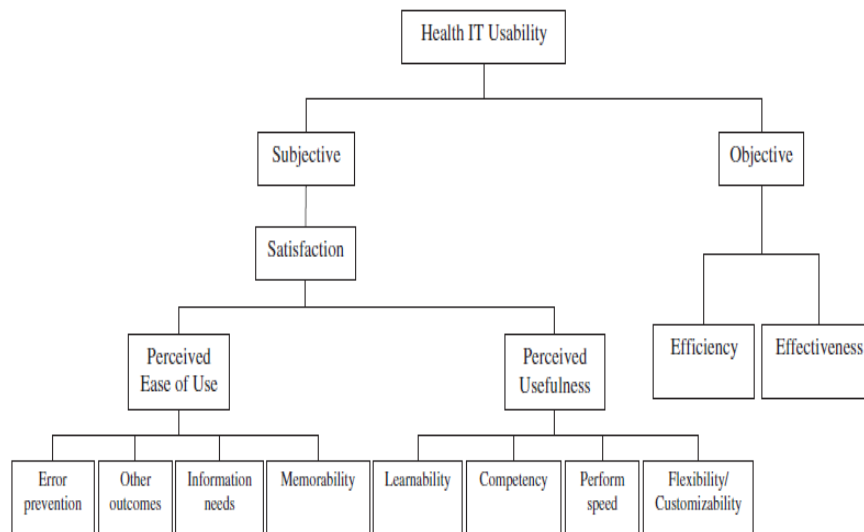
Health IT Usability

Subjective

Objective

Satisfaction

Efficiency

Effectiveness

Perceived Ease of Use

Perceived Usefulness

Error prevention

Other outcomes

Information needs

Memorability

Learnability

Competency

Perform speed

Flexibility/ Customizability